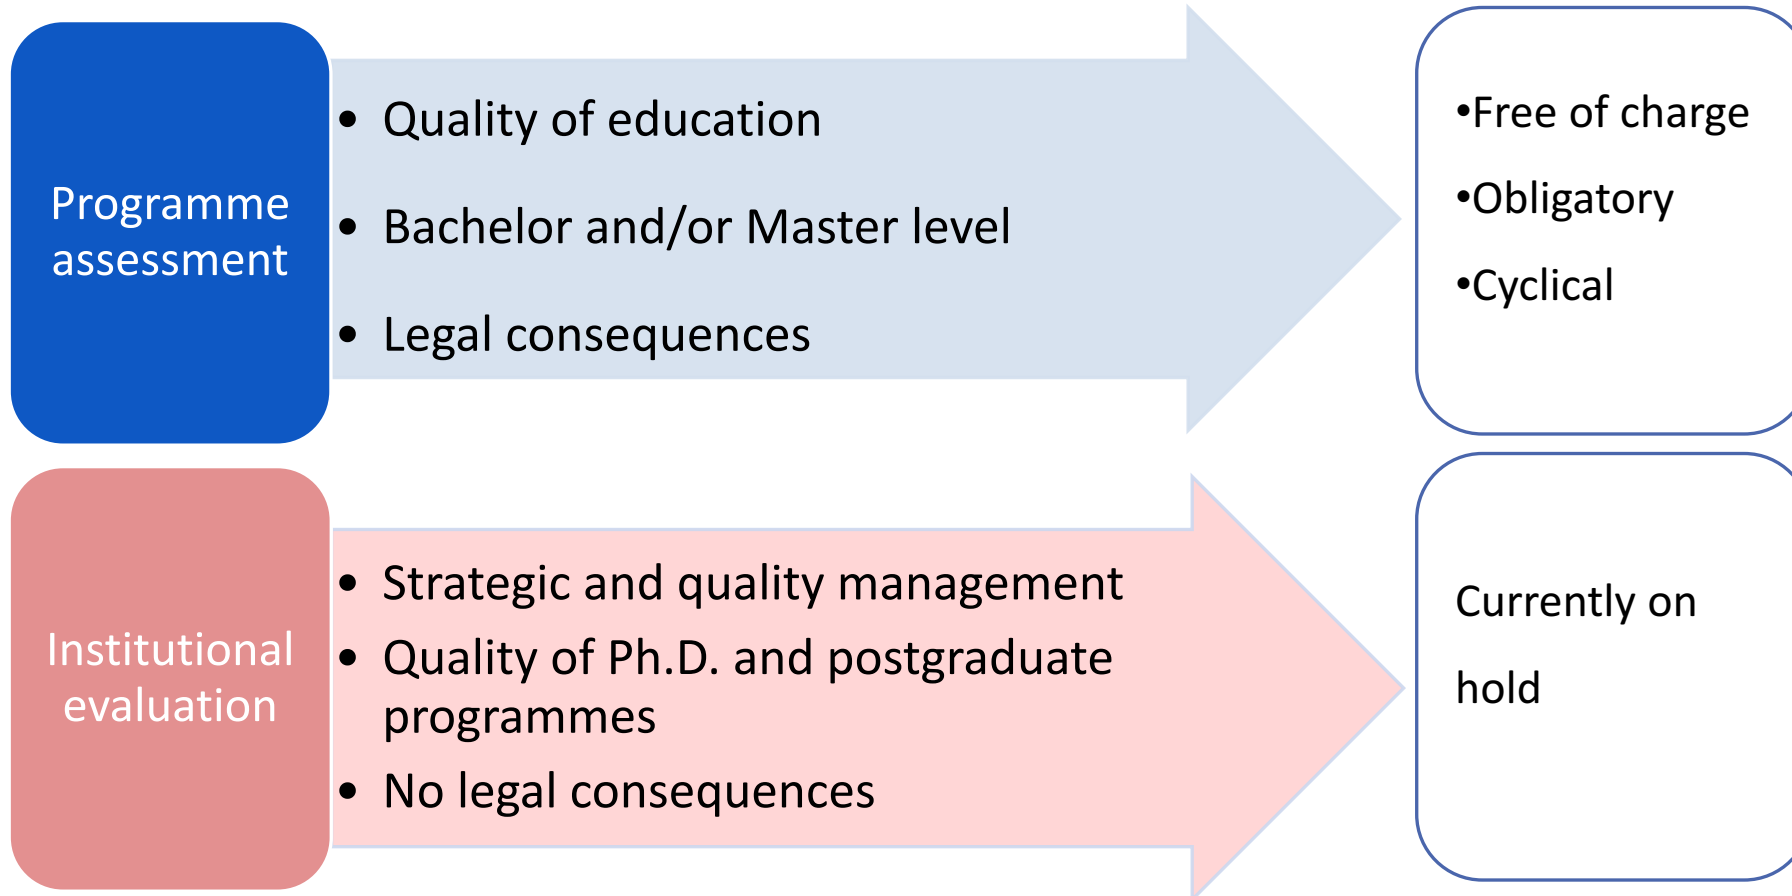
Programme assessment

- Quality of education
- Bachelor and/or Master level
- Legal consequences

•Free of charge
•Obligatory
•Cyclical

Institutional evaluation

- Strategic and quality management
- Quality of Ph.D. and postgraduate programmes
- No legal consequences

Currently on hold